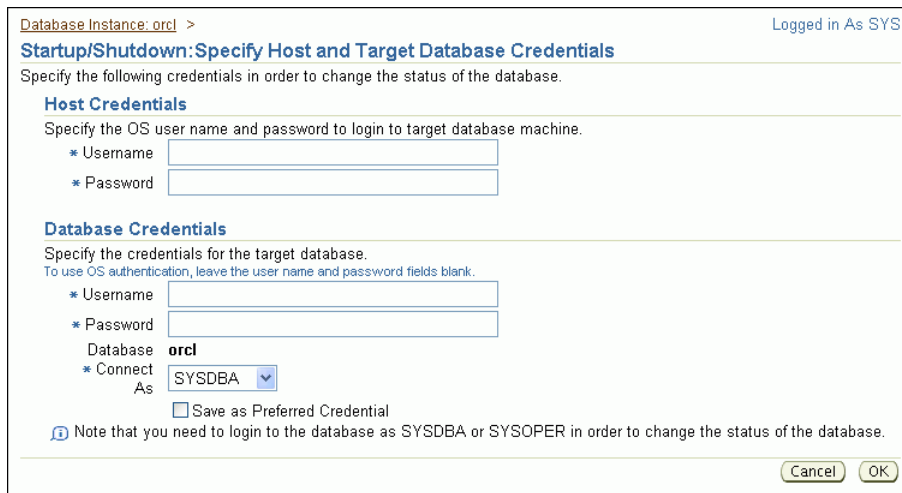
Database Instance: orcl >

Logged in As SYS

Startup/Shutdown:Specify Host and Target Database Credentials

Specify the following credentials in order to change the status of the database.

Host Credentials

Specify the OS user name and password to login to target database machine.

* Username

* Password

Database Credentials

Specify the credentials for the target database.
To use OS authentication, leave the user name and password fields blank.

* Username

* Password

Database orcl

* Connect As SYSDBA

Save as Preferred Credential

Note that you need to login to the database as SYSDBA or SYSOPER in order to change the status of the database.

Cancel OK